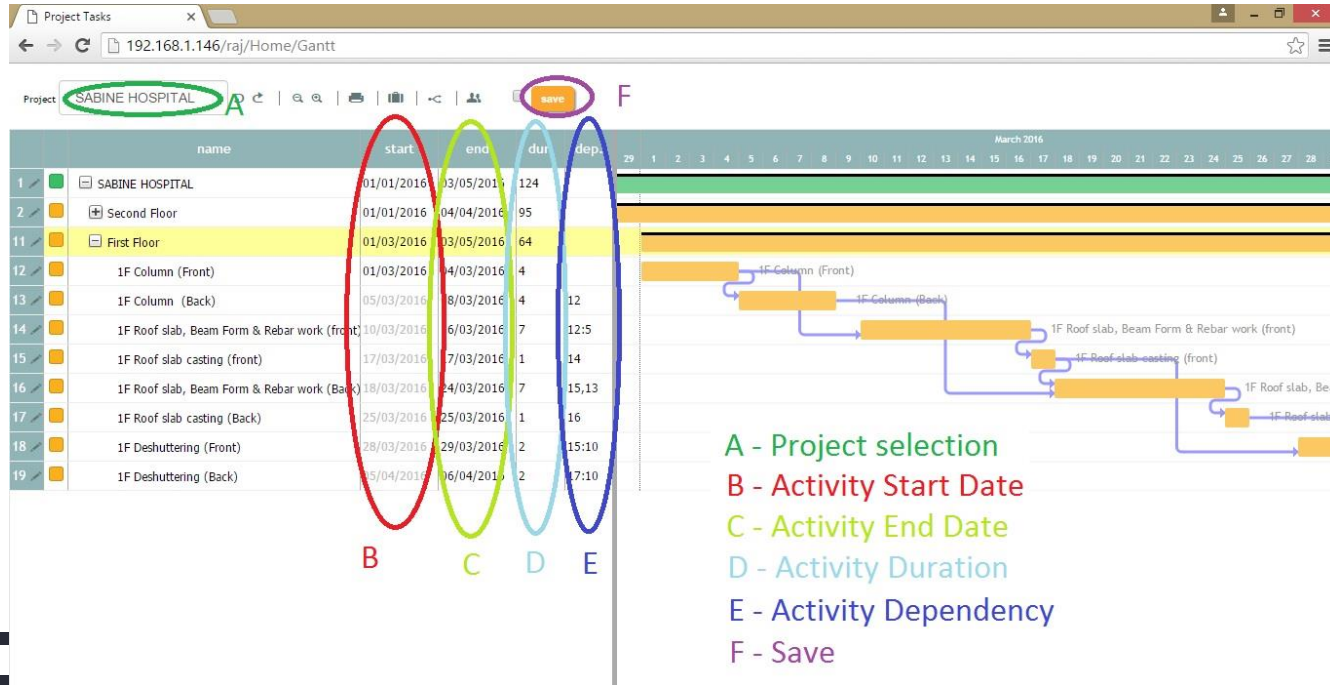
Project Tasks

192.168.1.146/raj/Home/Gantt

Project SABINE HOSPITAL A

save F

| | | name | start | end | dur. | dep. |
|---|---|---|---|---|---|---|
| 1 | | SABINE HOSPITAL | 01/01/2016 | 03/05/2016 | 124 | |
| 2 | | Second Floor | 01/01/2016 | 04/04/2016 | 95 | |
| 11 | | First Floor | 01/03/2016 | 03/05/2016 | 64 | |
| 12 | | 1F Column (Front) | 01/03/2016 | 04/03/2016 | 4 | |
| 13 | | 1F Column (Back) | 05/03/2016 | 08/03/2016 | 4 | 12 |
| 14 | | 1F Roof slab, Beam Form & Rebar work (front) | 10/03/2016 | 16/03/2016 | 7 | 12:5 |
| 15 | | 1F Roof slab casting (front) | 17/03/2016 | 17/03/2016 | 1 | 14 |
| 16 | | 1F Roof slab, Beam Form & Rebar work (Back) | 18/03/2016 | 24/03/2016 | 7 | 15,13 |
| 17 | | 1F Roof slab casting (Back) | 25/03/2016 | 25/03/2016 | 1 | 16 |
| 18 | | 1F Deshuttering (Front) | 28/03/2016 | 29/03/2016 | 2 | 15:10 |
| 19 | | 1F Deshuttering (Back) | 05/04/2016 | 06/04/2016 | 2 | 17:10 |

March 2016
29 1 2 3 4 5 6 7 8 9 10 11 12 13 14 15 16 17 18 19 20 21 22 23 24 25 26 27 28

1F Column (Front)
1F Column (Back)
1F Roof slab, Beam Form & Rebar work (front)
1F Roof slab casting (front)
1F Roof slab, Be
1F Roof slab

B C D E

A - Project selection
B - Activity Start Date
C - Activity End Date
D - Activity Duration
E - Activity Dependency
F - Save